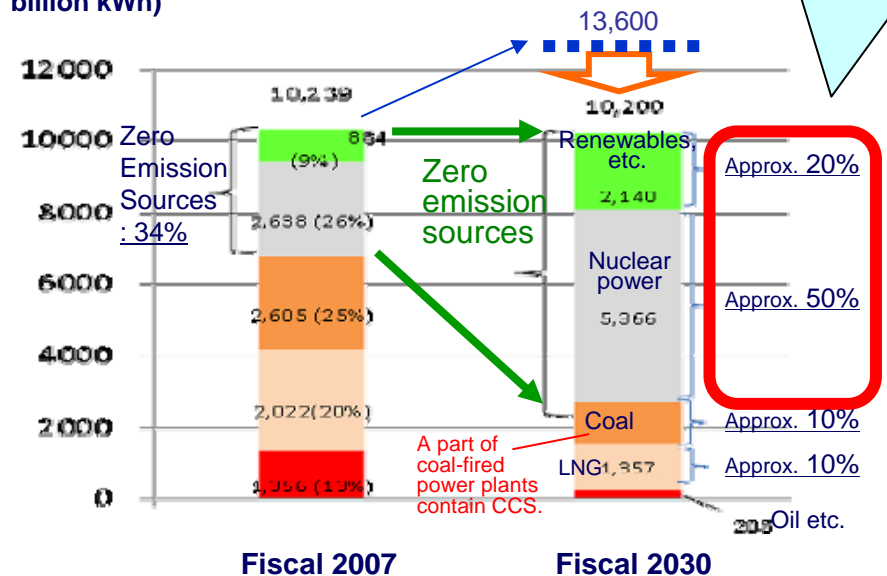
billion kWh)

13,600

12000
10000
8000
6000
4000
2000
0

10,239

Zero Emission Sources : 34%

864 (9%)

2,638 (26%)

2,605 (25%)

2,022(20%)

1,356 (13%)

Zero emission sources

10,200

Renewables, etc.

2,140

Nuclear power

5,366

Coal

LNG 1,357

A part of coal-fired power plants contain CCS.

208 Oil etc.

Approx. 20%

Approx. 50%

Approx. 10%

Approx. 10%

Fiscal 2007

Fiscal 2030